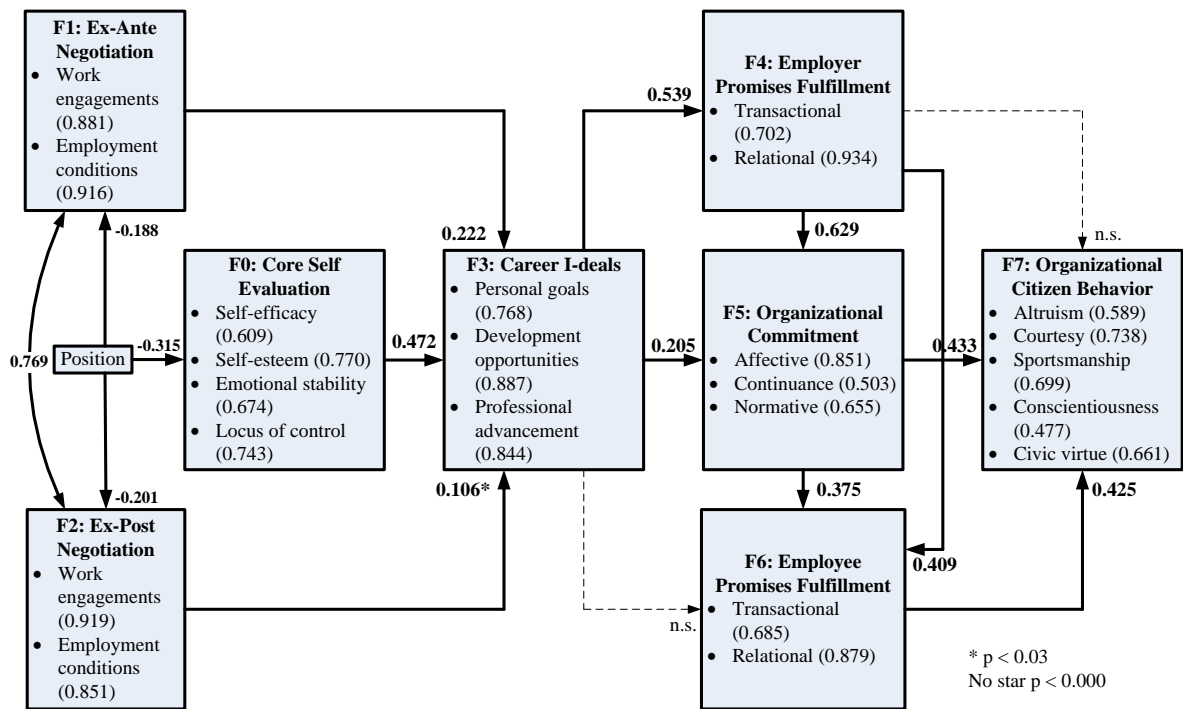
**F1: Ex-Ante Negotiation**
- Work engagements (0.881)
- Employment conditions (0.916)

-0.188

0.769

Position

-0.315

-0.201

**F2: Ex-Post Negotiation**
- Work engagements (0.919)
- Employment conditions (0.851)

**F0: Core Self Evaluation**
- Self-efficacy (0.609)
- Self-esteem (0.770)
- Emotional stability (0.674)
- Locus of control (0.743)

0.472

0.222

**F3: Career I-deals**
- Personal goals (0.768)
- Development opportunities (0.887)
- Professional advancement (0.844)

0.106*

0.539

0.205

n.s.

**F4: Employer Promises Fulfillment**
- Transactional (0.702)
- Relational (0.934)

0.629

**F5: Organizational Commitment**
- Affective (0.851)
- Continuance (0.503)
- Normative (0.655)

0.375

0.433

0.409

**F6: Employee Promises Fulfillment**
- Transactional (0.685)
- Relational (0.879)

n.s.

**F7: Organizational Citizen Behavior**
- Altruism (0.589)
- Courtesy (0.738)
- Sportsmanship (0.699)
- Conscientiousness (0.477)
- Civic virtue (0.661)

0.425

* p < 0.03
No star p < 0.000